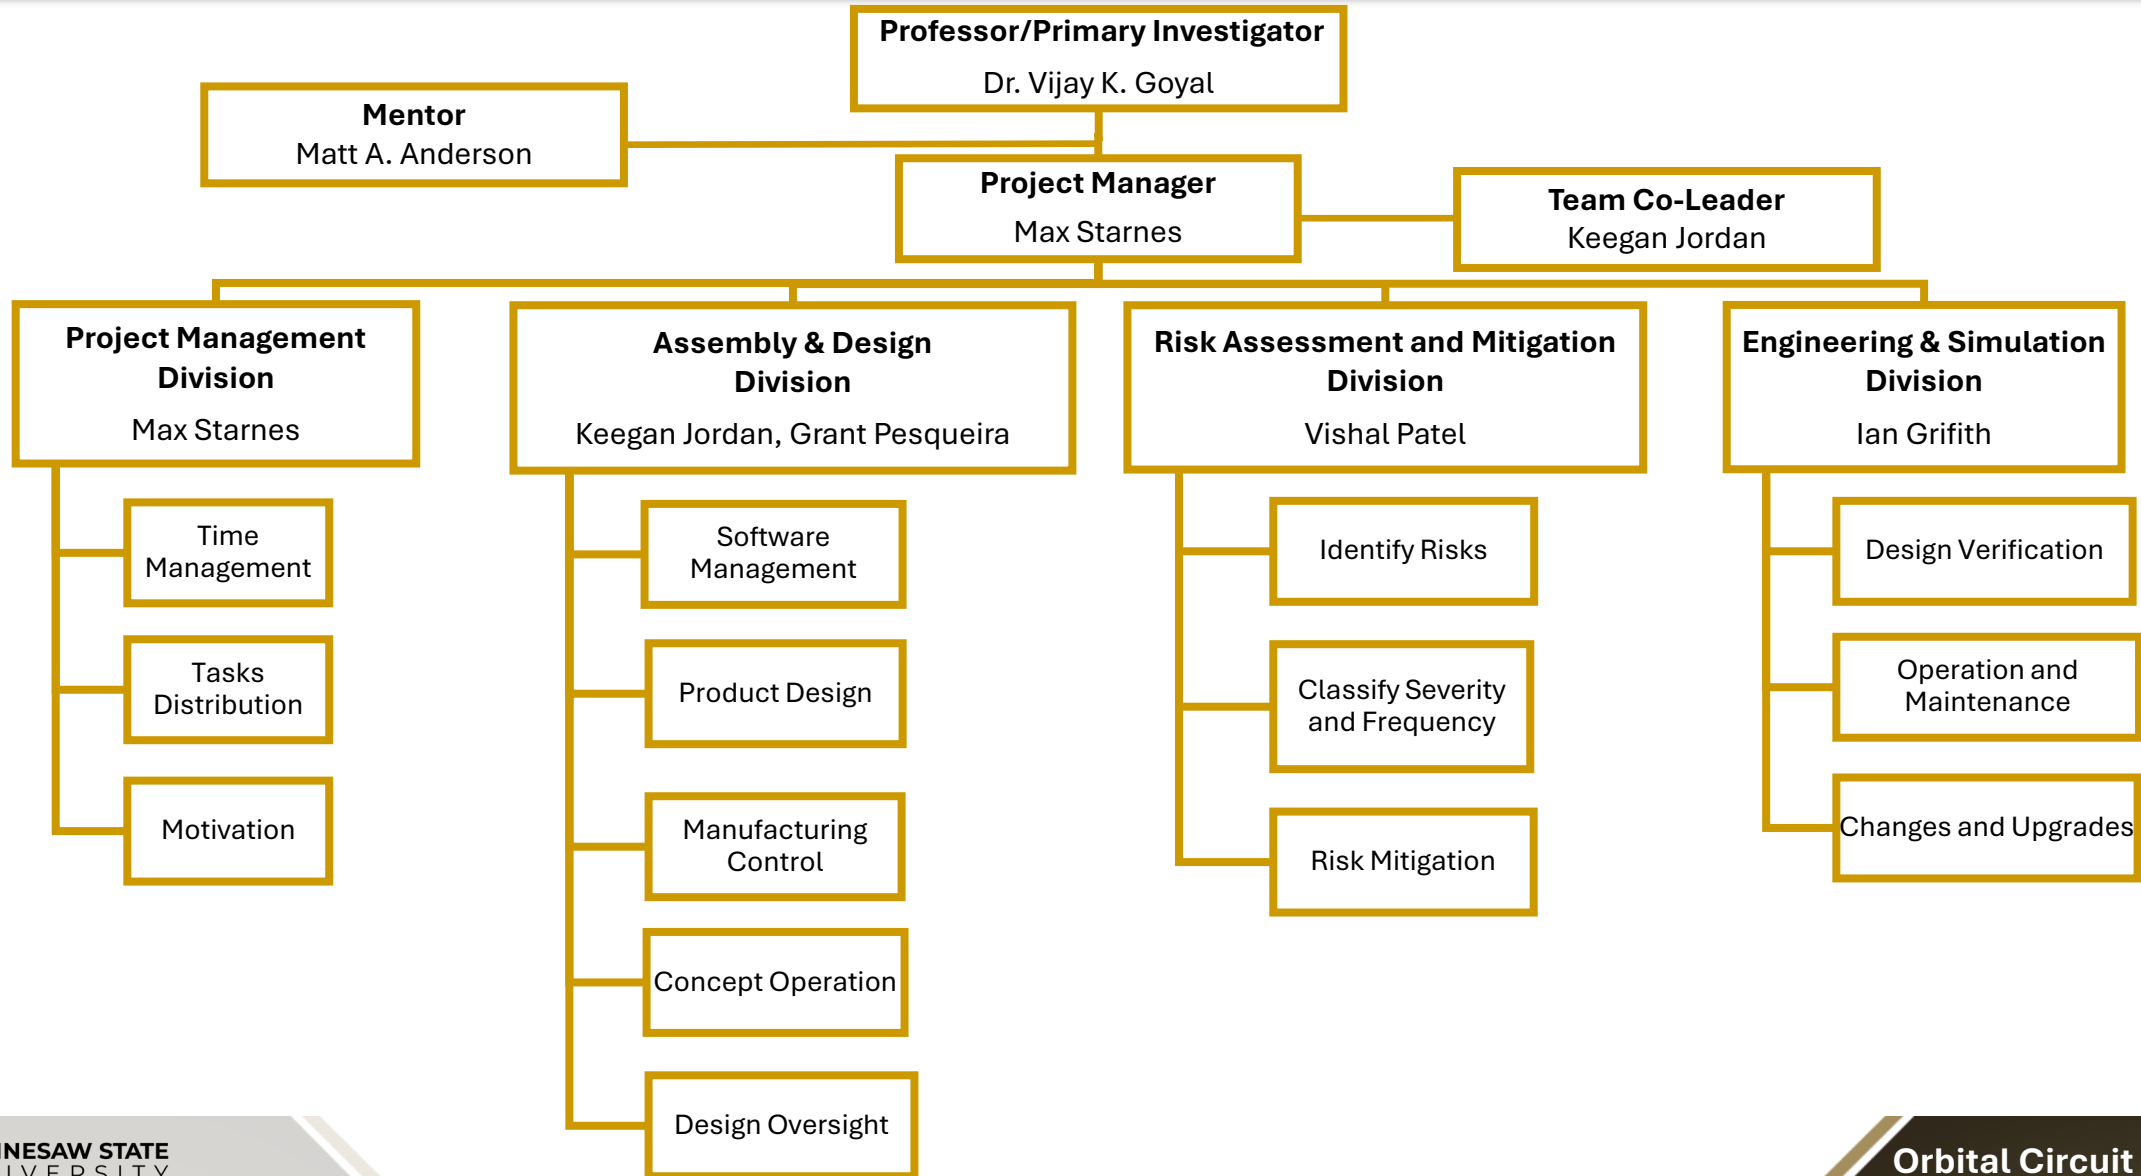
Professor/Primary Investigator
Dr. Vijay K. Goyal

Mentor
Matt A. Anderson

Project Manager
Max Starnes

Team Co-Leader
Keegan Jordan

Project Management Division
Max Starnes

Time Management

Tasks Distribution

Motivation

Assembly & Design Division
Keegan Jordan, Grant Pesqueira

Software Management

Product Design

Manufacturing Control

Concept Operation

Design Oversight

Risk Assessment and Mitigation Division
Vishal Patel

Identify Risks

Classify Severity and Frequency

Risk Mitigation

Engineering & Simulation Division
Ian Grifith

Design Verification

Operation and Maintenance

Changes and Upgrades

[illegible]NESAW STATE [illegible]IVERSITY

Orbital Circuit